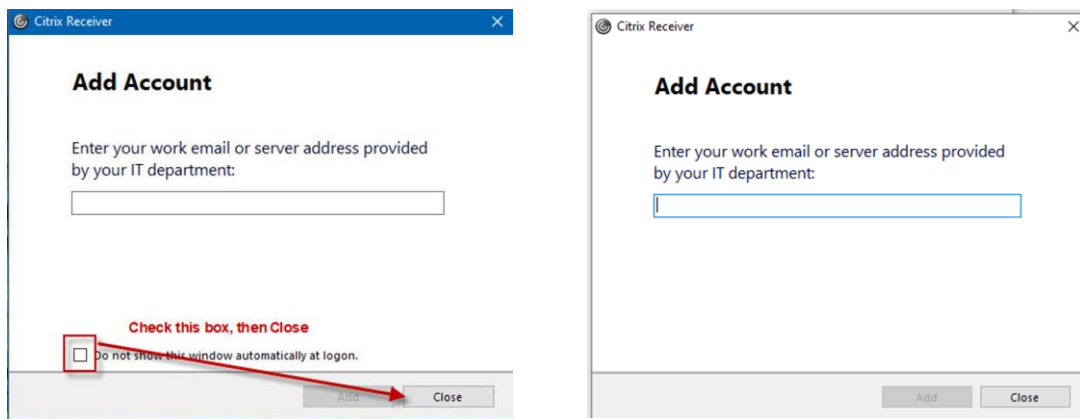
Citrix Receiver

Add Account

Enter your work email or server address provided by your IT department:

Check this box, then Close

Do not show this window automatically at logon.

Add

Close

Citrix Receiver

Add Account

Enter your work email or server address provided by your IT department:

Add

Close